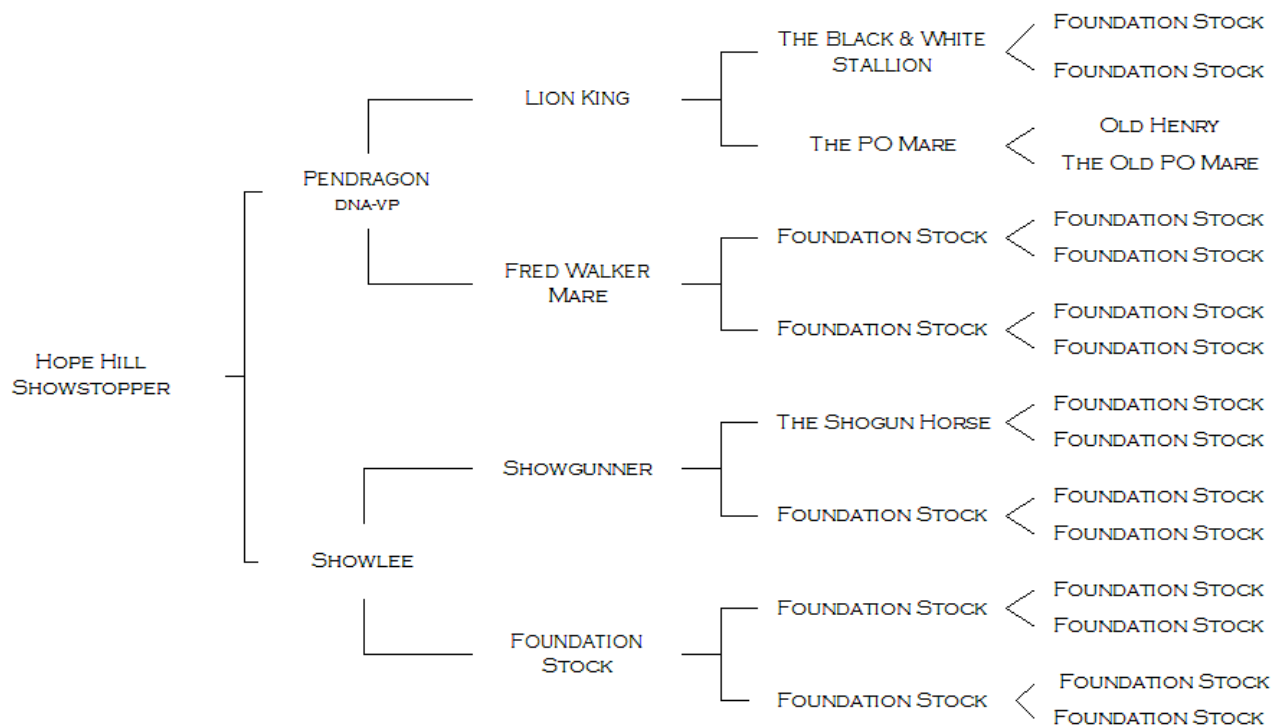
Hope Hill Showstopper

Pendragon
DNA-VP

Lion King

The Black & White Stallion

Foundation Stock

Foundation Stock

The PO Mare

Old Henry

The Old PO Mare

Fred Walker Mare

Foundation Stock

Foundation Stock

Foundation Stock

Foundation Stock

Foundation Stock

Foundation Stock

Showlee

Showgunner

The Shogun Horse

Foundation Stock

Foundation Stock

Foundation Stock

Foundation Stock

Foundation Stock

Foundation Stock

Foundation Stock

Foundation Stock

Foundation Stock

Foundation Stock

Foundation Stock

Foundation Stock